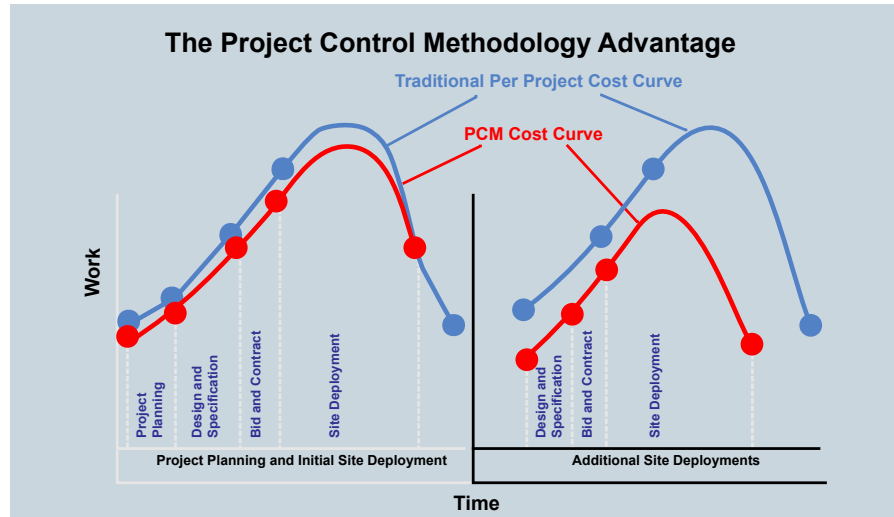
The Project Control Methodology Advantage

Traditional Per Project Cost Curve

PCM Cost Curve

Work

Project Planning

Design and Specification

Bid and Contract

Site Deployment

Design and Specification

Bid and Contract

Site Deployment

Project Planning and Initial Site Deployment

Additional Site Deployments

Time